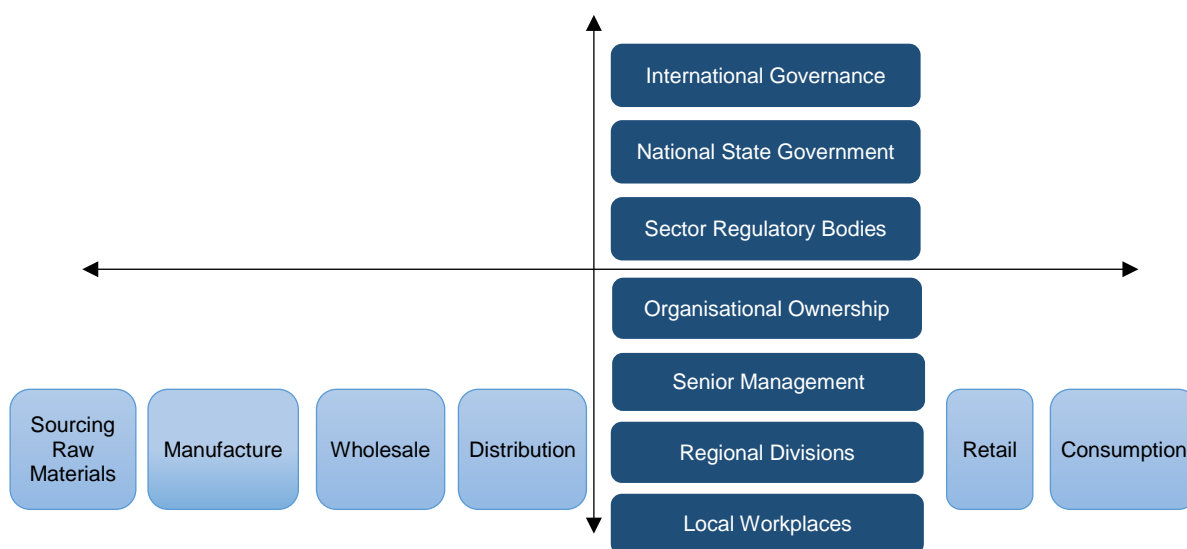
International Governance

National State Government

Sector Regulatory Bodies

Organisational Ownership

Senior Management

Regional Divisions

Local Workplaces

Sourcing Raw Materials

Manufacture

Wholesale

Distribution

Retail

Consumption